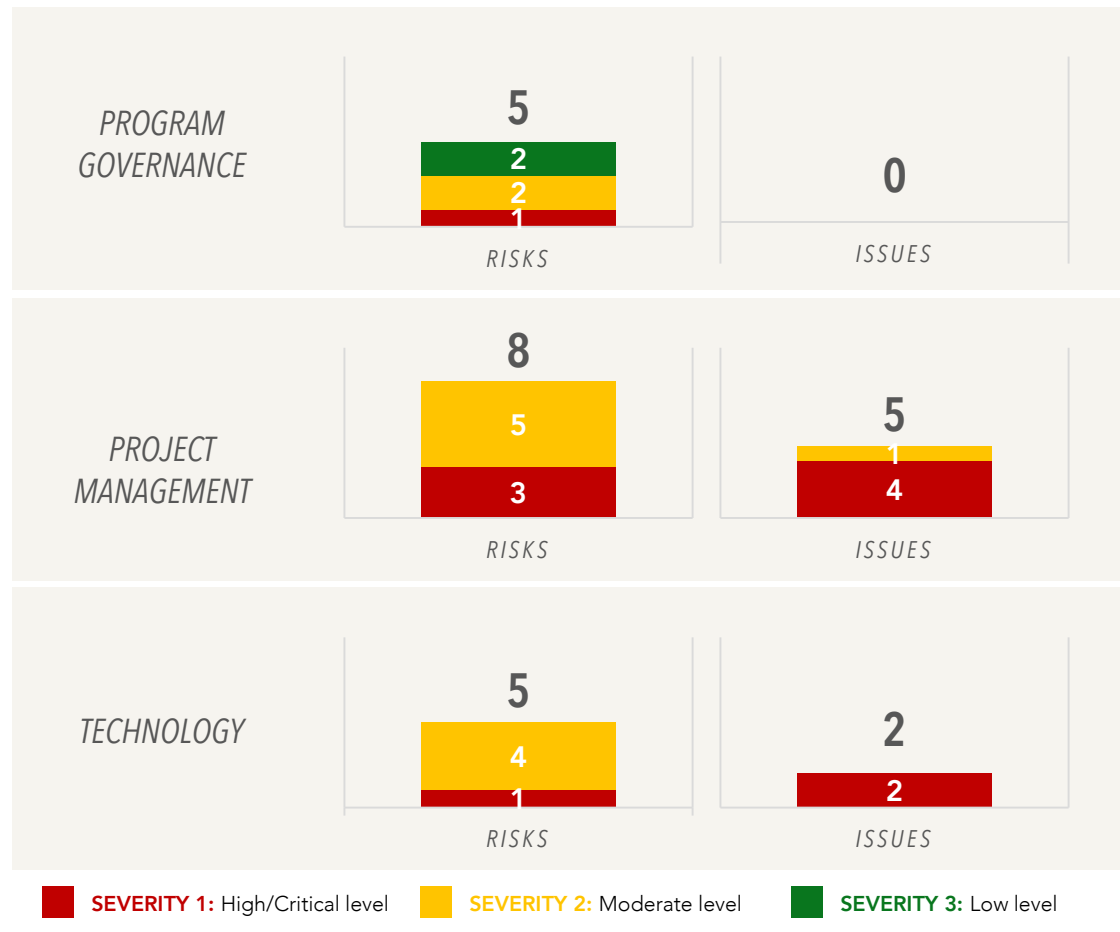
PROGRAM GOVERNANCE

5
2
2
1
RISKS

0
ISSUES

PROJECT MANAGEMENT

8
5
3
RISKS

5
1
4
ISSUES

TECHNOLOGY

5
4
1
RISKS

2
2
ISSUES

SEVERITY 1: High/Critical level SEVERITY 2: Moderate level SEVERITY 3: Low level